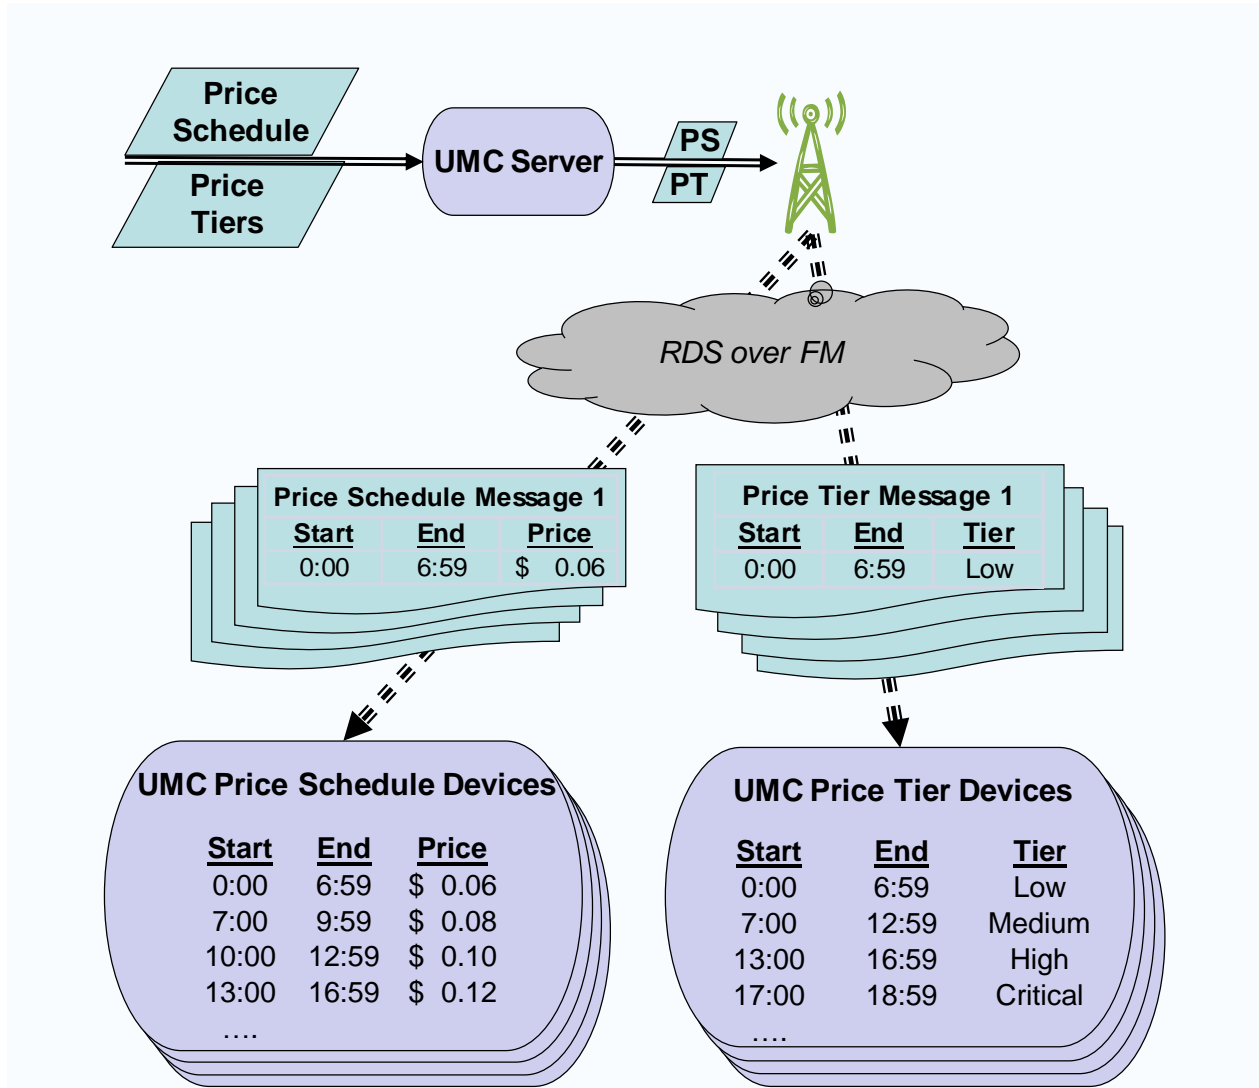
Price Schedule

Price Tiers

UMC Server

PS

PT

RDS over FM

Price Schedule Message 1

| Start | End | Price |
|---|---|---|
| 0:00 | 6:59 | $ 0.06 |

Price Tier Message 1

| Start | End | Tier |
|---|---|---|
| 0:00 | 6:59 | Low |

UMC Price Schedule Devices

| Start | End | Price |
|---|---|---|
| 0:00 | 6:59 | $ 0.06 |
| 7:00 | 9:59 | $ 0.08 |
| 10:00 | 12:59 | $ 0.10 |
| 13:00 | 16:59 | $ 0.12 |
| …. | | |

UMC Price Tier Devices

| Start | End | Tier |
|---|---|---|
| 0:00 | 6:59 | Low |
| 7:00 | 12:59 | Medium |
| 13:00 | 16:59 | High |
| 17:00 | 18:59 | Critical |
| …. | | |